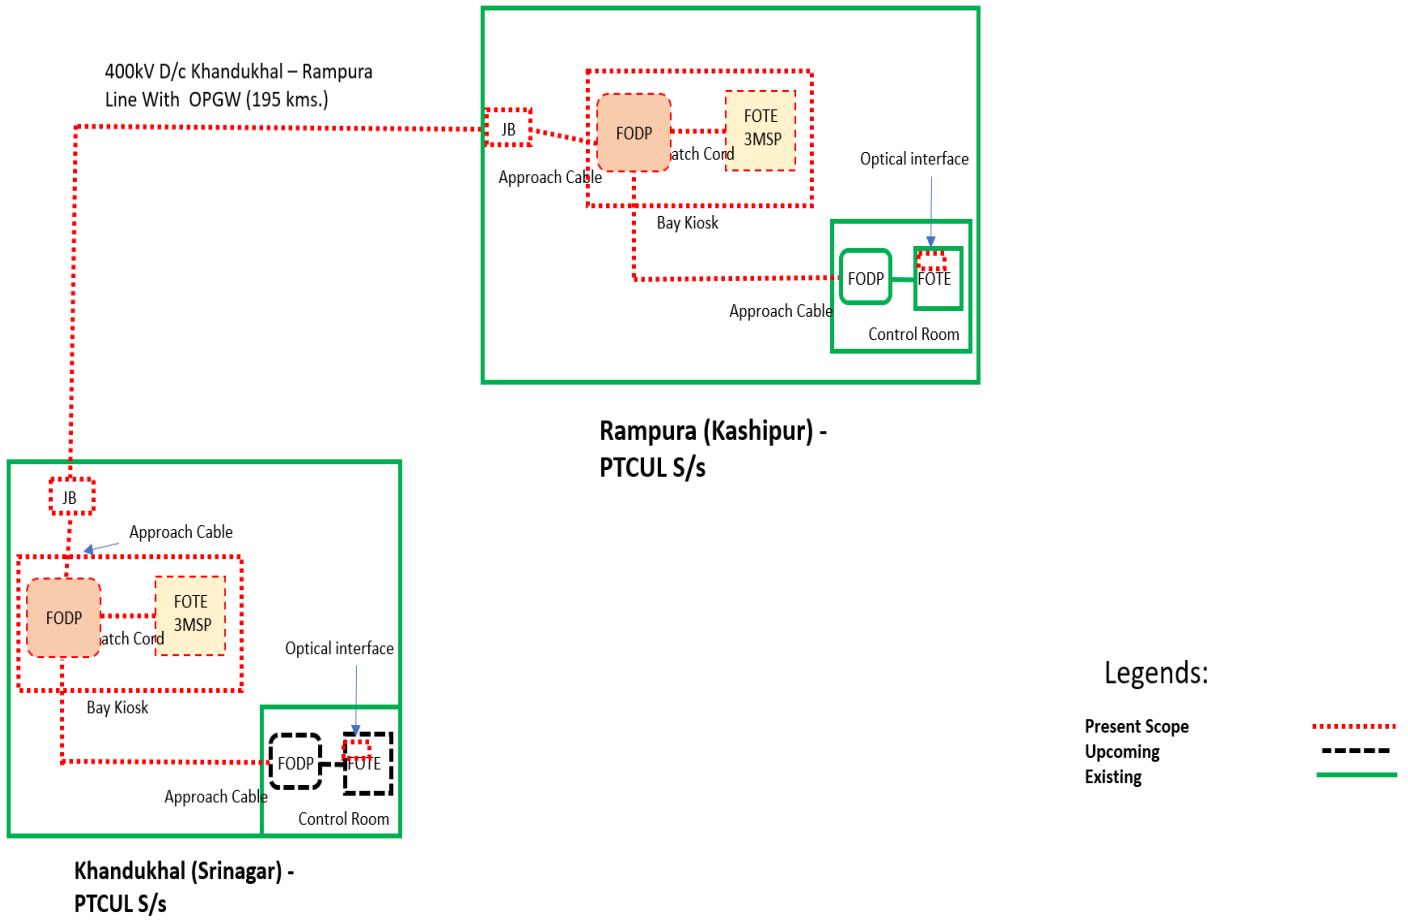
400kV D/c Khandukhal – Rampura Line With OPGW (195 kms.)

JB

FODP

FOTE 3MSP

atch Cord

Approach Cable

Bay Kiosk

Optical interface

FODP

FOTE

Approach Cable

Control Room

Rampura (Kashipur) - PTCUL S/s

JB

Approach Cable

FODP

FOTE 3MSP

atch Cord

Optical interface

Bay Kiosk

FODP

FOTE

Approach Cable

Control Room

Khandukhal (Srinagar) - PTCUL S/s

Legends:

Present Scope
Upcoming
Existing